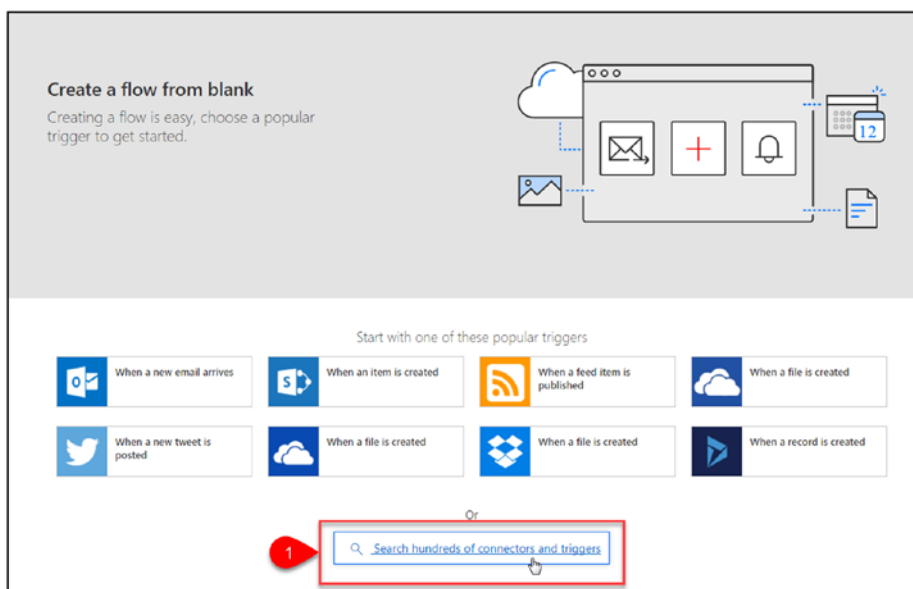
Create a flow from blank

Creating a flow is easy, choose a popular trigger to get started.

12

Start with one of these popular triggers

When a new email arrives

When an item is created

When a feed item is published

When a file is created

When a new tweet is posted

When a file is created

When a file is created

When a record is created

Or

1

Search hundreds of connectors and triggers